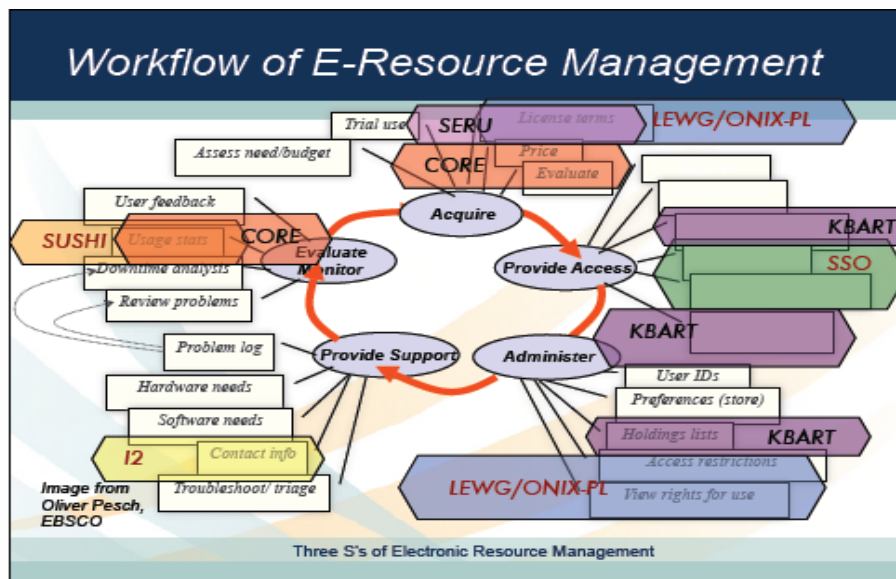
Workflow of E-Resource Management

Trial use
SERU
License terms
LEWG/ONIX-PL
Assess need/budget
CORE
Price
Evaluate
Acquire
User feedback
SUSHI
Usage stats
CORE
Evaluate Monitor
Downtime analysis
Review problems
Provide Access
KBART
SSO
KBART
Problem log
Provide Support
Administer
Hardware needs
User IDs
Preferences (store)
Software needs
Holdings lists
KBART
I2
Contact info
Access restrictions
Troubleshoot/ triage
LEWG/ONIX-PL
View rights for use
Image from Oliver Pesch, EBSCO

Three S's of Electronic Resource Management